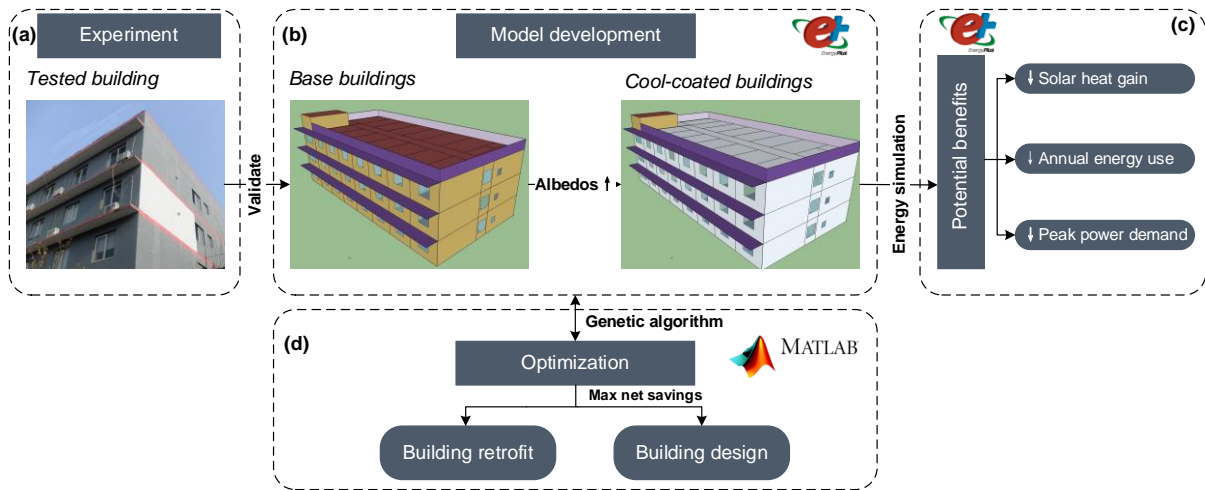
(a) Experiment

Tested building

Validate

(b) Model development

Base buildings

Albedos ↑

Cool-coated buildings

Energy simulation

(c)

Potential benefits

↓ Solar heat gain

↓ Annual energy use

↓ Peak power demand

Genetic algorithm

(d) Optimization

MATLAB

Max net savings

Building retrofit

Building design